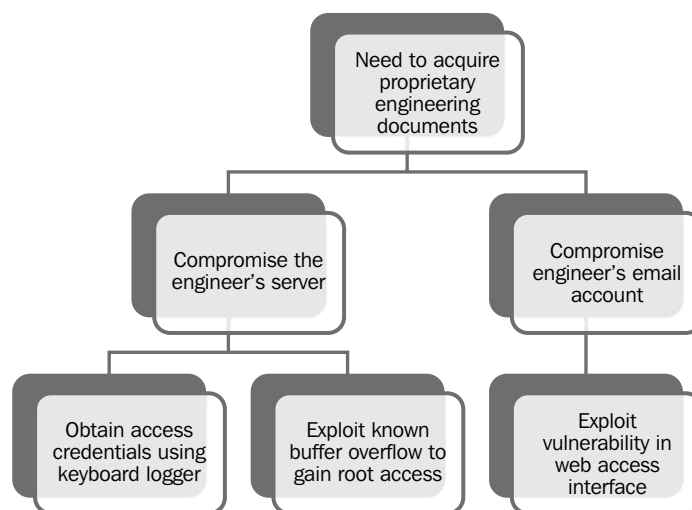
Need to acquire proprietary engineering documents

Compromise the engineer's server

Compromise engineer's email account

Obtain access credentials using keyboard logger

Exploit known buffer overflow to gain root access

Exploit vulnerability in web access interface